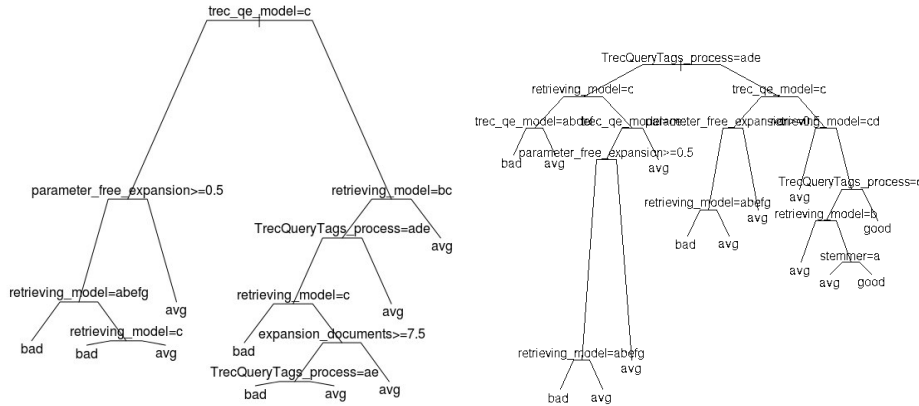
trec_qe_model=c

parameter_free_expansion>=0.5

retrieving_model=bc

TrecQueryTags_process=ade

avg

retrieving_model=abefg

avg

retrieving_model=c

avg

bad

retrieving_model=c

bad

avg

bad

expansion_documents>=7.5

TrecQueryTags_process=ae

avg

bad

avg

TrecQueryTags_process=ade

retrieving_model=c

trec_qe_model=c

trec_qe_model=abcde

trec_qe_model=ac

parameter_free_expansion>=0.5

trec_qe_model=cd

bad

avg

parameter_free_expansion>=0.5

avg

TrecQueryTags_process=c

retrieving_model=abefg

avg

avg

retrieving_model=b

good

bad

avg

stemmer=a

avg

avg

good

retrieving_model=abefg

avg

bad

avg